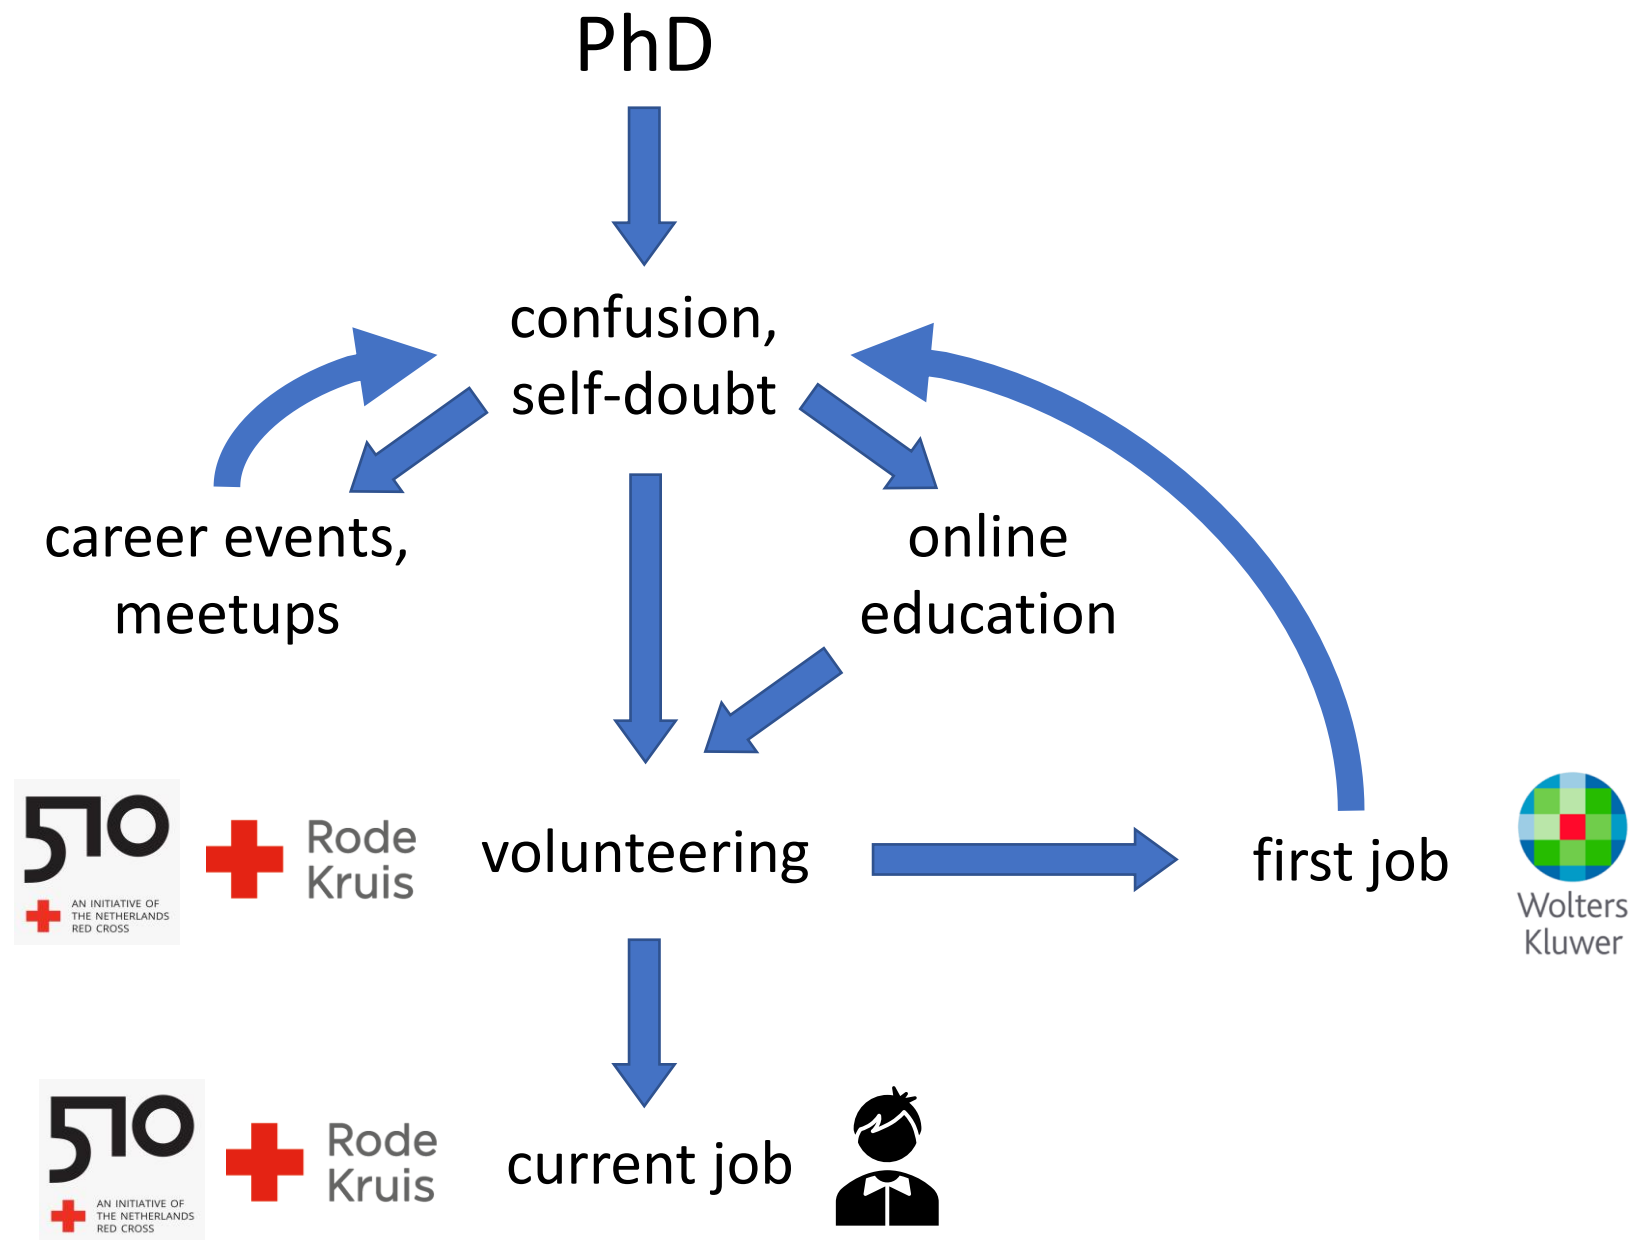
PhD

confusion, self-doubt

career events, meetups

online education

510
AN INITIATIVE OF THE NETHERLANDS RED CROSS

Rode Kruis

volunteering

first job

Wolters Kluwer

510
AN INITIATIVE OF THE NETHERLANDS RED CROSS

Rode Kruis

current job